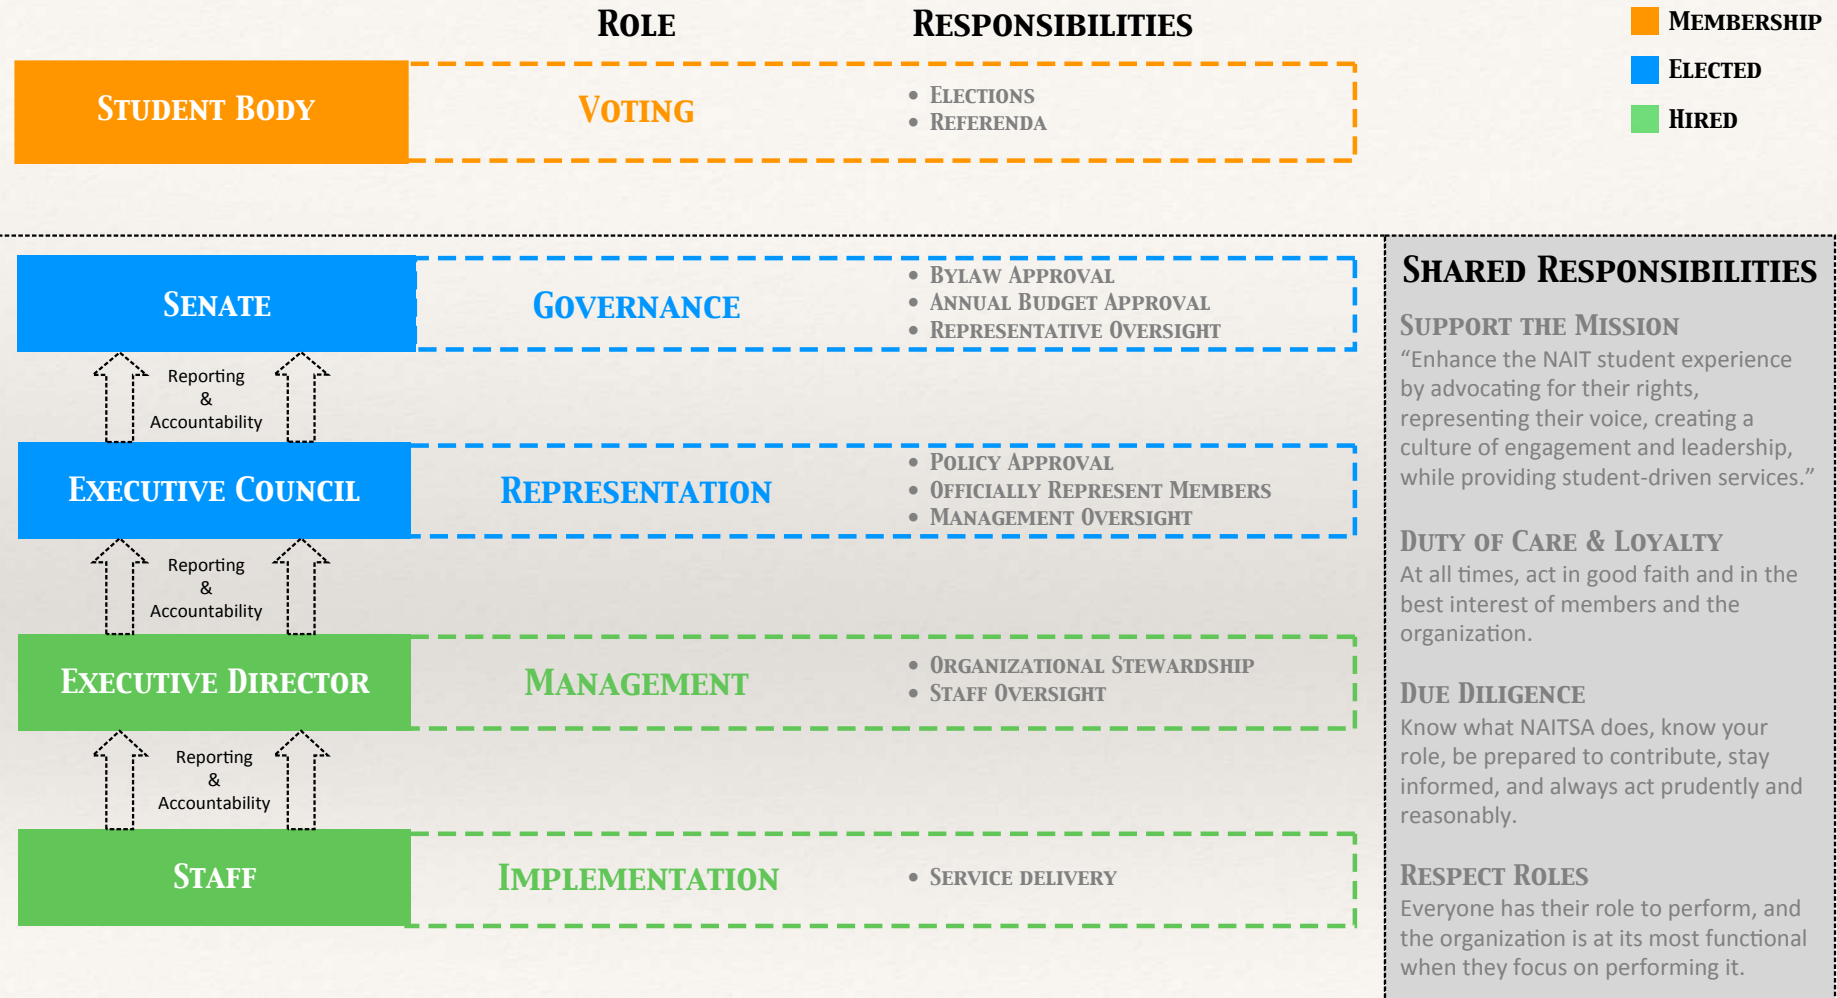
ROLE RESPONSIBILITIES

MEMBERSHIP
ELECTED
HIRED

STUDENT BODY
VOTING
• ELECTIONS
• REFERENDA

SENATE
GOVERNANCE
• BYLAW APPROVAL
• ANNUAL BUDGET APPROVAL
• REPRESENTATIVE OVERSIGHT

Reporting & Accountability

EXECUTIVE COUNCIL
REPRESENTATION
• POLICY APPROVAL
• OFFICIALLY REPRESENT MEMBERS
• MANAGEMENT OVERSIGHT

Reporting & Accountability

EXECUTIVE DIRECTOR
MANAGEMENT
• ORGANIZATIONAL STEWARDSHIP
• STAFF OVERSIGHT

Reporting & Accountability

STAFF
IMPLEMENTATION
• SERVICE DELIVERY

SHARED RESPONSIBILITIES

SUPPORT THE MISSION
"Enhance the NAIT student experience by advocating for their rights, representing their voice, creating a culture of engagement and leadership, while providing student-driven services."

DUTY OF CARE & LOYALTY
At all times, act in good faith and in the best interest of members and the organization.

DUE DILIGENCE
Know what NAITSA does, know your role, be prepared to contribute, stay informed, and always act prudently and reasonably.

RESPECT ROLES
Everyone has their role to perform, and the organization is at its most functional when they focus on performing it.